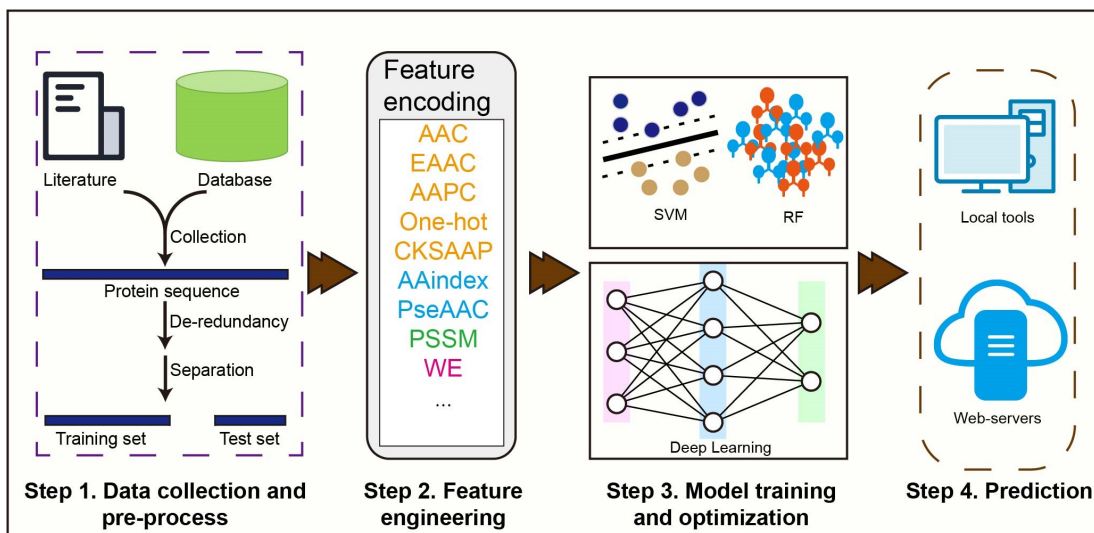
Literature
Database
Collection
Protein sequence
De-redundancy
Separation
Training set
Test set

Step 1. Data collection and pre-process

Feature encoding
AAC
EAAC
AAPC
One-hot
CKSAAP
AAindex
PseAAC
PSSM
WE
...

Step 2. Feature engineering

SVM
RF
Deep Learning

Step 3. Model training and optimization

Local tools
Web-servers

Step 4. Prediction